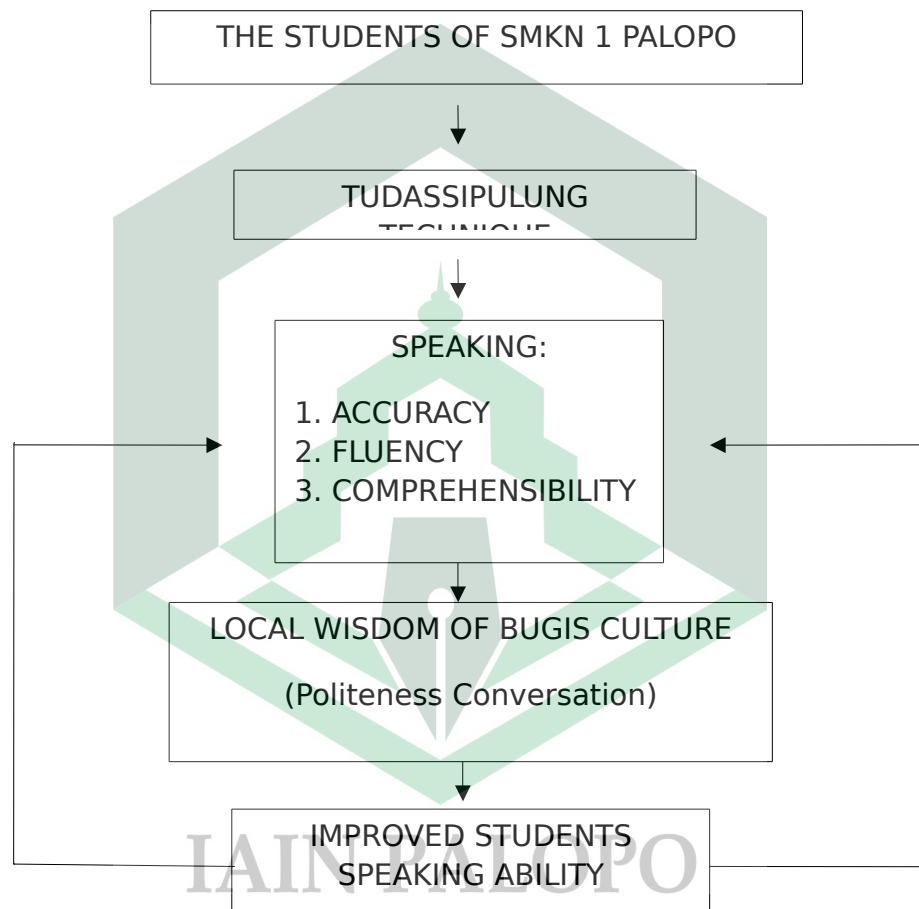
THE STUDENTS OF SMKN 1 PALOPO

TUDASSIPULUNG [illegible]

SPEAKING:

1. ACCURACY
2. FLUENCY
3. COMPREHENSIBILITY

LOCAL WISDOM OF BUGIS CULTURE

(Politeness Conversation)

IMPROVED STUDENTS SPEAKING ABILITY

IAIN PALOPO